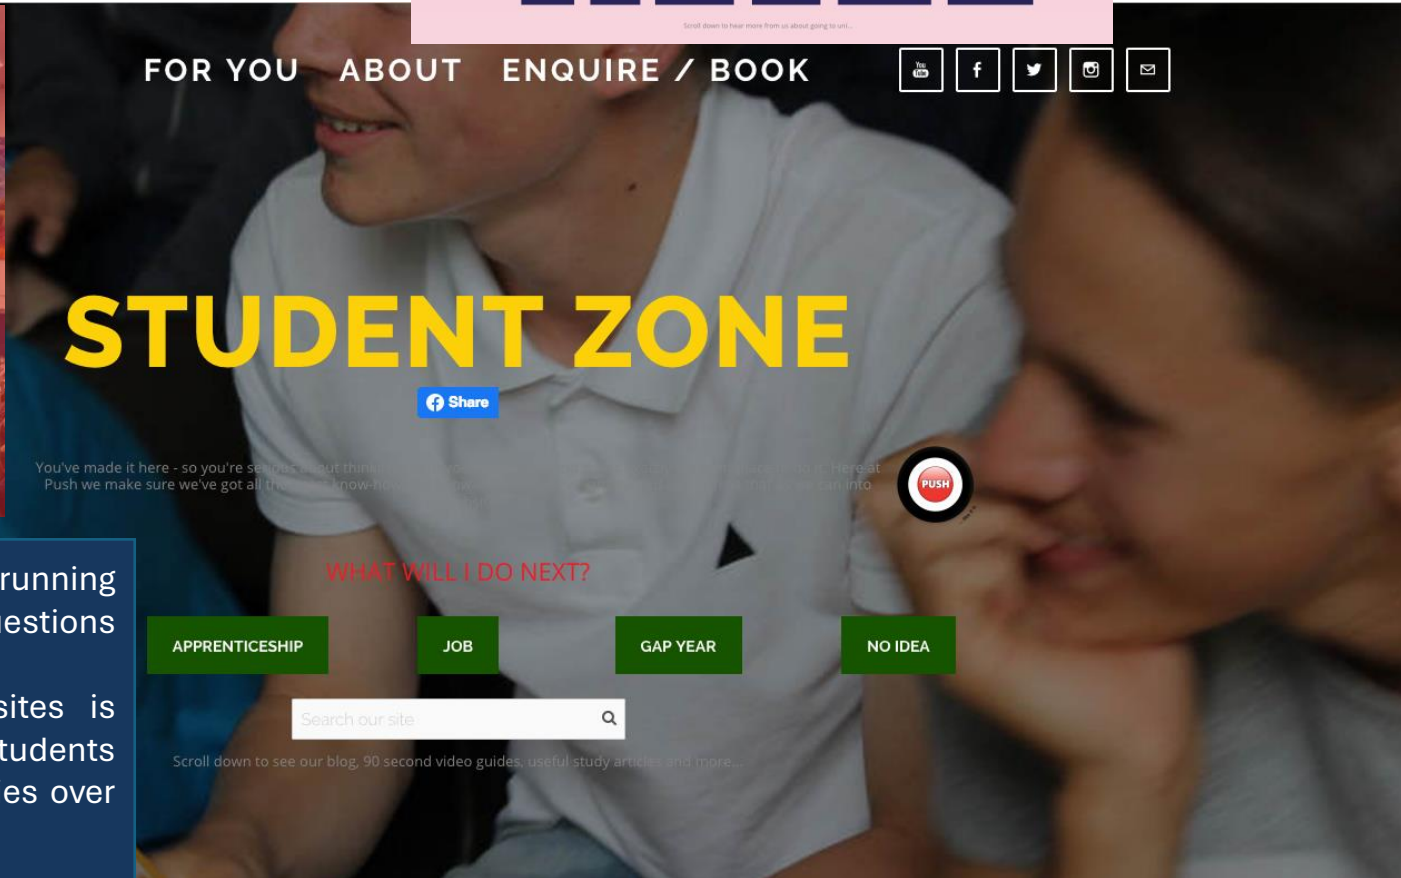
Scroll down to hear more from us about going to uni...

FOR YOU ABOUT ENQUIRE / BOOK

STUDENT ZONE

Share

You've made it here - so you're se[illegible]ut thin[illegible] Here at Push we make sure we've got all th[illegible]know-h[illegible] into

PUSH

WHAT WILL I DO NEXT?

APPRENTICESHIP JOB GAP YEAR NO IDEA

Search our site

Scroll down to see our blog, 90 second video guides, useful study articles and more...

running
estions

sites is
tudents
es over